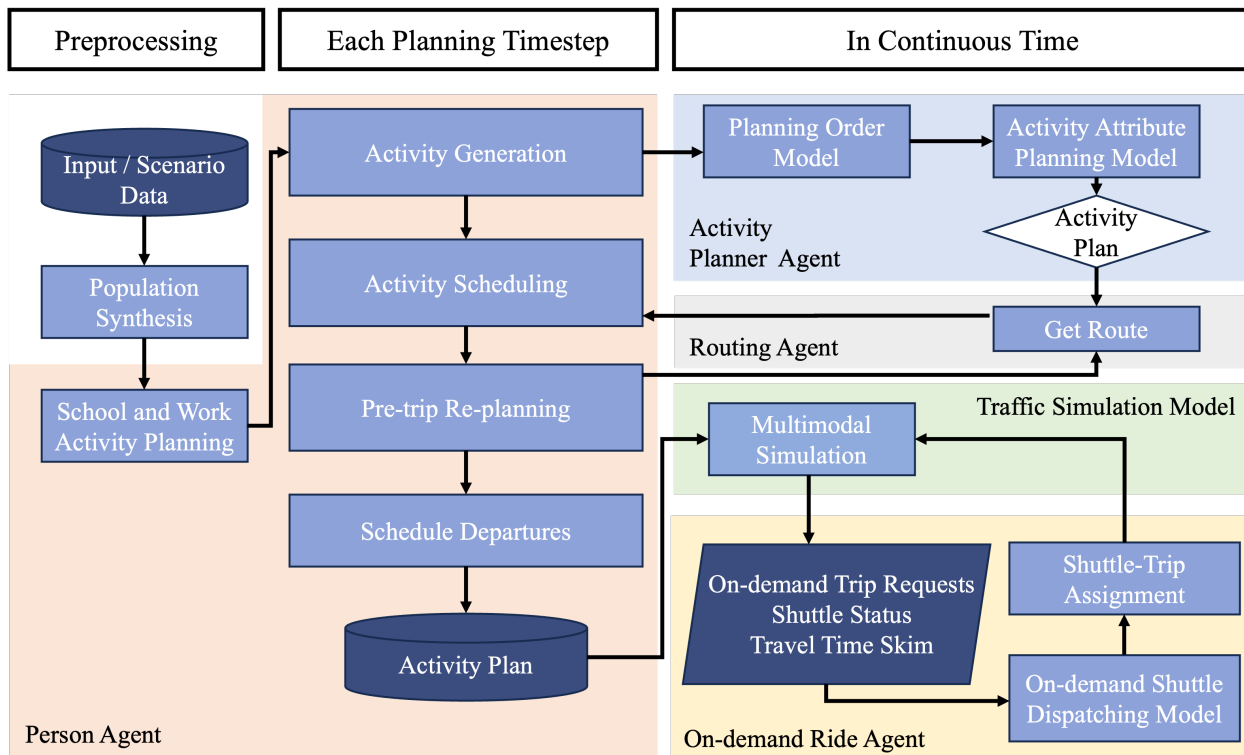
Preprocessing

Each Planning Timestep

In Continuous Time

Input / Scenario Data

Population Synthesis

School and Work Activity Planning

Activity Generation

Activity Scheduling

Pre-trip Re-planning

Schedule Departures

Activity Plan

Person Agent

Planning Order Model

Activity Attribute Planning Model

Activity Plan

Activity Planner Agent

Get Route

Routing Agent

Traffic Simulation Model

Multimodal Simulation

On-demand Trip Requests
Shuttle Status
Travel Time Skim

Shuttle-Trip Assignment

On-demand Shuttle Dispatching Model

On-demand Ride Agent